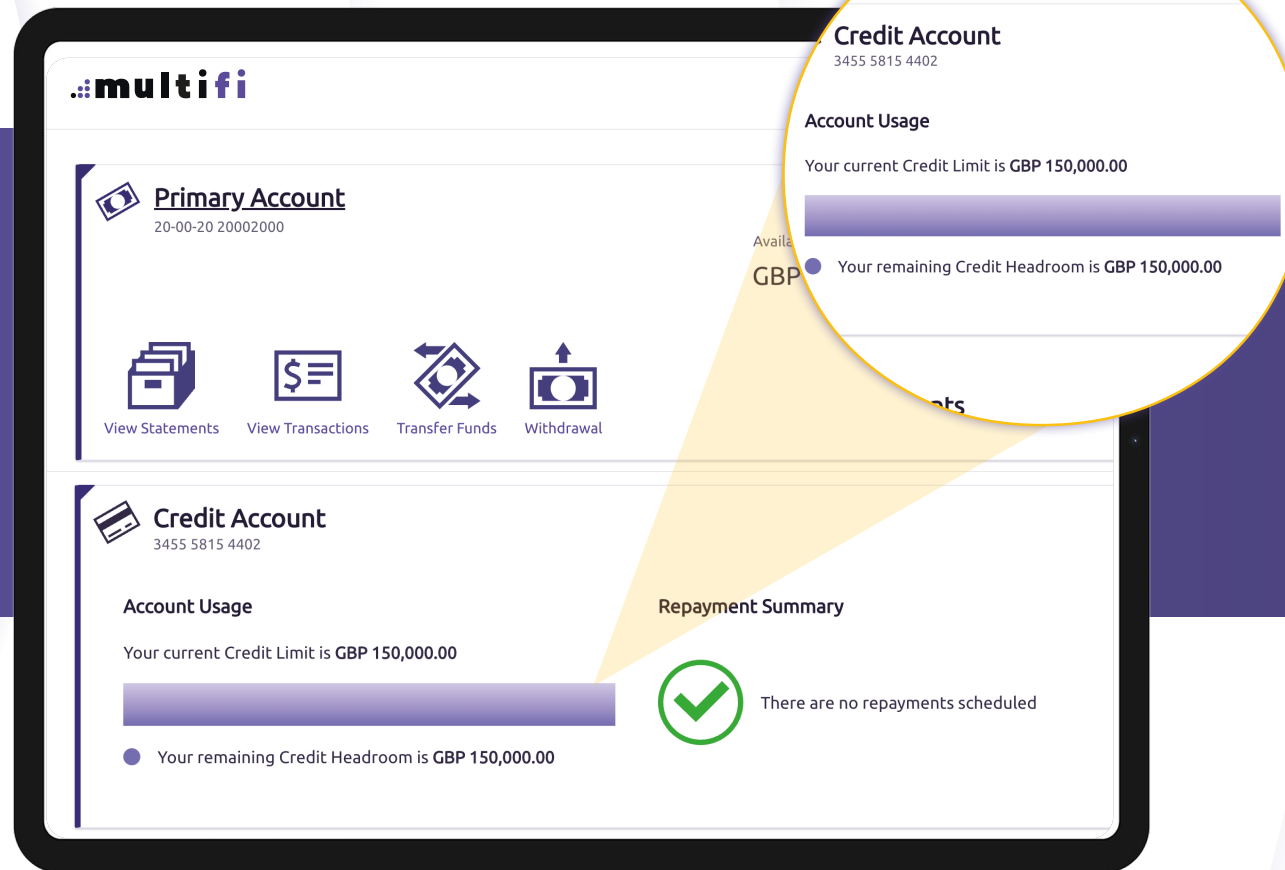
multifi

Primary Account
20-00-20 20002000

Availa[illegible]
GBP

View Statements
View Transactions
Transfer Funds
Withdrawal

Credit Account
3455 5815 4402

Account Usage

Your current Credit Limit is **GBP 150,000.00**

Your remaining Credit Headroom is **GBP 150,000.00**

Repayment Summary

There are no repayments scheduled

Credit Account
3455 5815 4402

Account Usage

Your current Credit Limit is **GBP 150,000.00**

Your remaining Credit Headroom is **GBP 150,000.00**

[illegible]ts